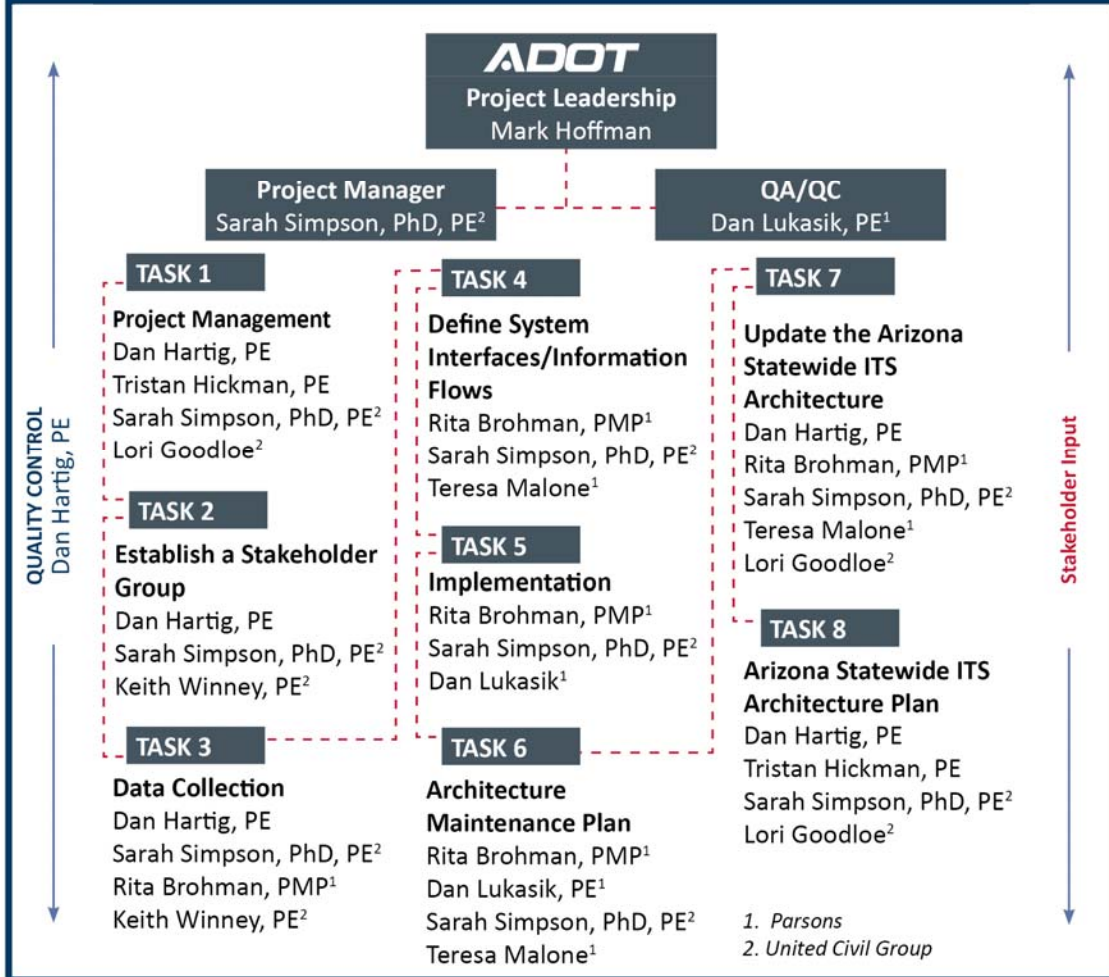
ADOT
Project Leadership
Mark Hoffman

Project Manager
Sarah Simpson, PhD, PE$^2$

QA/QC
Dan Lukasik, PE$^1$

QUALITY CONTROL
Dan Hartig, PE

TASK 1
Project Management
Dan Hartig, PE
Tristan Hickman, PE
Sarah Simpson, PhD, PE$^2$
Lori Goodloe$^2$

TASK 2
Establish a Stakeholder Group
Dan Hartig, PE
Sarah Simpson, PhD, PE$^2$
Keith Winney, PE$^2$

TASK 3
Data Collection
Dan Hartig, PE
Sarah Simpson, PhD, PE$^2$
Rita Brohman, PMP$^1$
Keith Winney, PE$^2$

TASK 4
Define System Interfaces/Information Flows
Rita Brohman, PMP$^1$
Sarah Simpson, PhD, PE$^2$
Teresa Malone$^1$

TASK 5
Implementation
Rita Brohman, PMP$^1$
Sarah Simpson, PhD, PE$^2$
Dan Lukasik$^1$

TASK 6
Architecture Maintenance Plan
Rita Brohman, PMP$^1$
Dan Lukasik, PE$^1$
Sarah Simpson, PhD, PE$^2$
Teresa Malone$^1$

TASK 7
Update the Arizona Statewide ITS Architecture
Dan Hartig, PE
Rita Brohman, PMP$^1$
Sarah Simpson, PhD, PE$^2$
Teresa Malone$^1$
Lori Goodloe$^2$

TASK 8
Arizona Statewide ITS Architecture Plan
Dan Hartig, PE
Tristan Hickman, PE
Sarah Simpson, PhD, PE$^2$
Lori Goodloe$^2$

Stakeholder Input

1. Parsons
2. United Civil Group